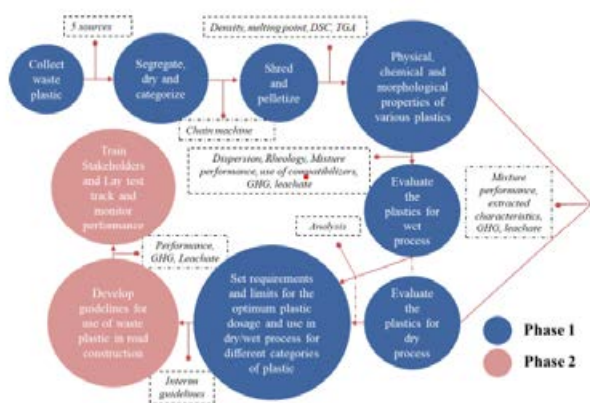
Collect waste plastic

5 sources

Segregate, dry and categorize

Chatrs machine

Density, melting point, DSC, TGA

Shred and pelletize

Physical, chemical and morphological properties of various plastics

Dispersion, Rheology, Mixture performance, use of compatibilizers, GHG, leachate

Evaluate the plastics for wet process

Mixture performance, extracted characteristics, GHG, leachate

Train Stakeholders and Lay test track and monitor performance

Analysis

Performance, GHG, Leachate

Develop guidelines for use of waste plastic in road construction

Set requirements and limits for the optimum plastic dosage and use in dry/wet process for different categories of plastic

Evaluate the plastics for dry process

Interim guidelines

Phase 1

Phase 2